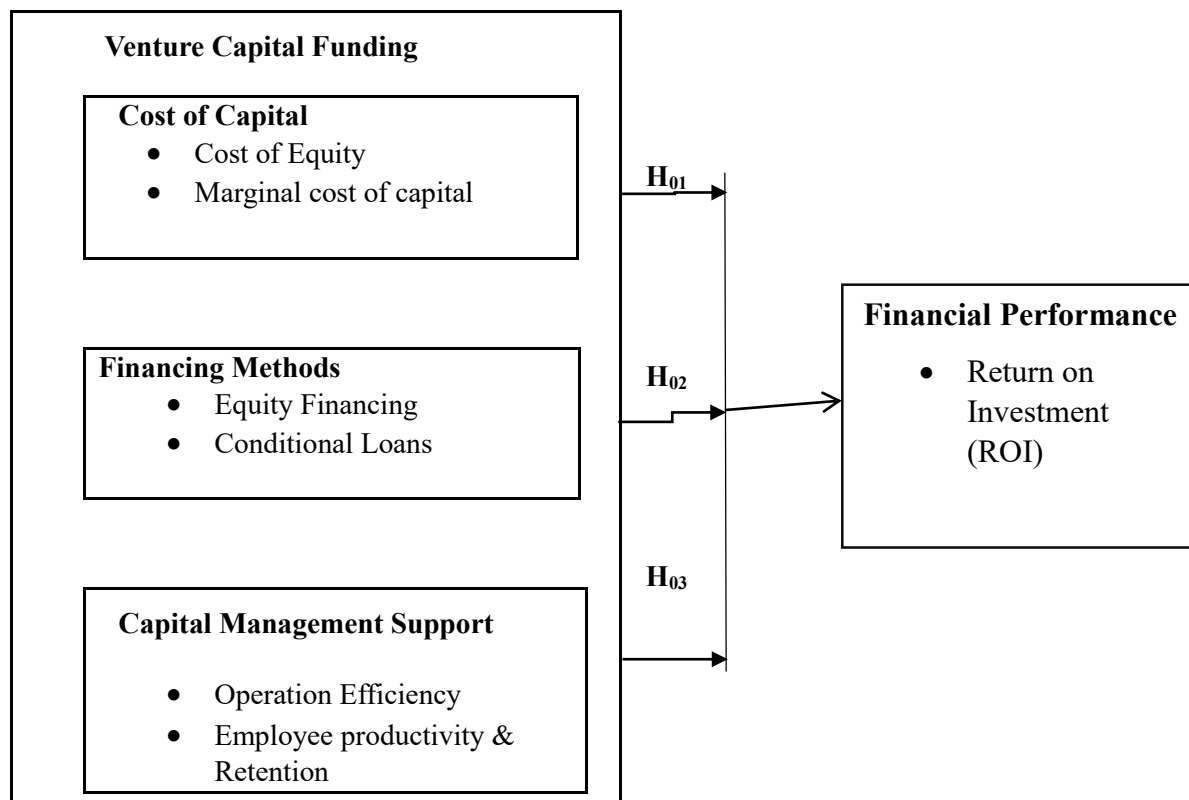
Venture Capital Funding

Cost of Capital
- Cost of Equity
- Marginal cost of capital

$H_{01}$

Financing Methods
- Equity Financing
- Conditional Loans

$H_{02}$

Financial Performance
- Return on Investment (ROI)

$H_{03}$

Capital Management Support
- Operation Efficiency
- Employee productivity & Retention